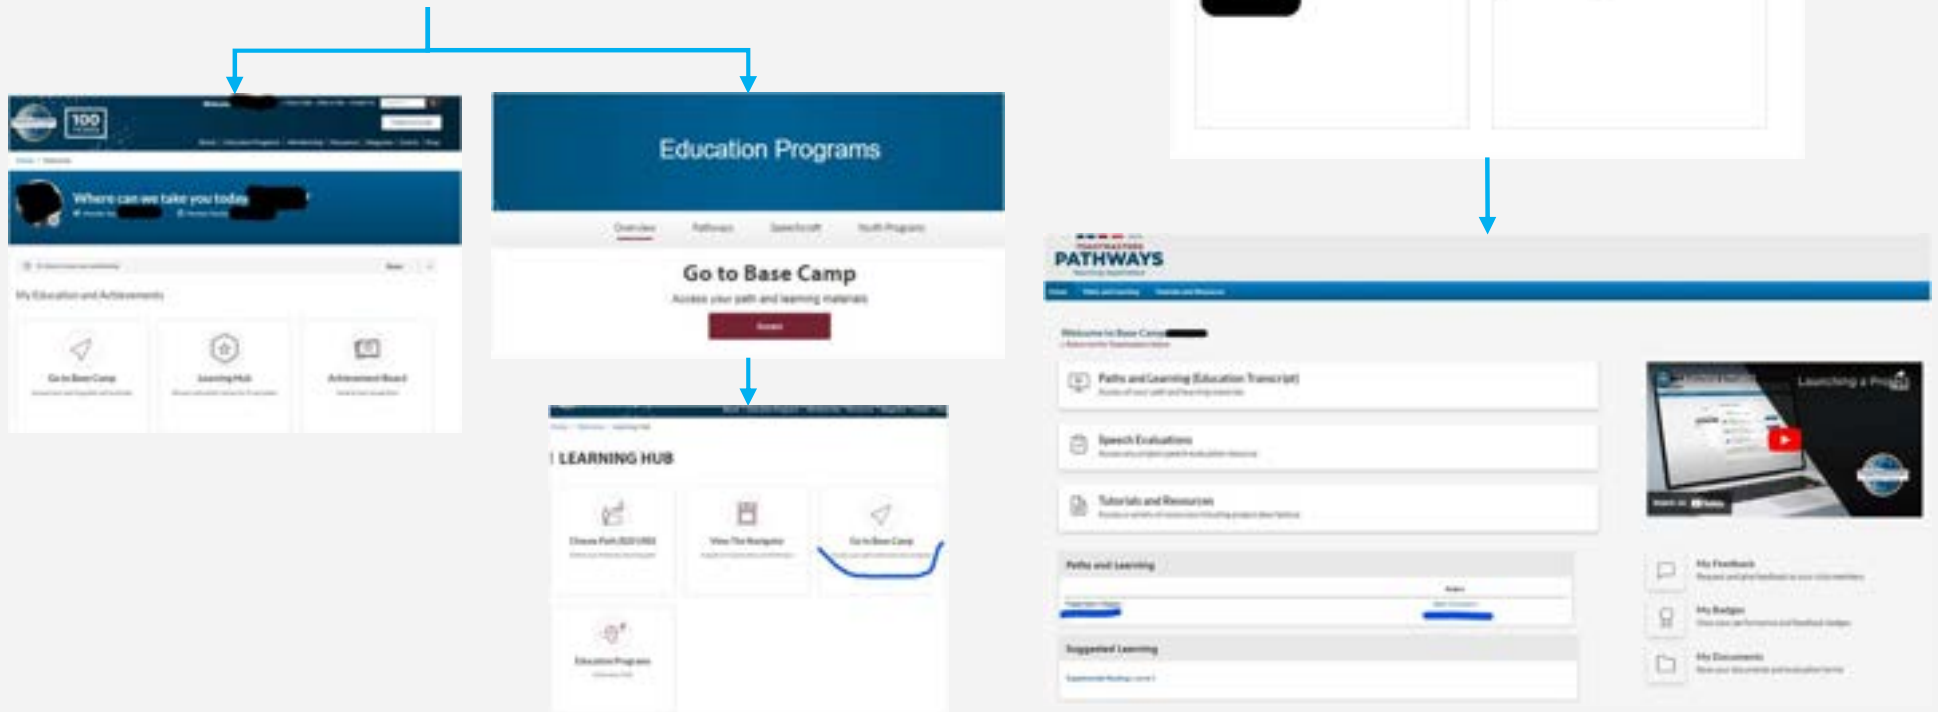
100

Where can we take you today

My Education and Achievements

Go to Base Camp

Learning Hub

Achievement Board

Education Programs

Overview

Pathways

Speechcraft

Youth Program

Go to Base Camp

Access your path and learning materials

Access

LEARNING HUB

Choose Path

View The Navigator

Go to Base Camp

Education Programs

TOASTMASTERS

PATHWAYS

Home

Paths and Learning

Tutorials and Resources

Welcome to Base Camp

Paths and Learning (Education Transcript)

Speech Evaluations

Tutorials and Resources

Launching a Project

Watch on YouTube

Paths and Learning

Suggested Learning

My Feedback

My Badges

My Documents